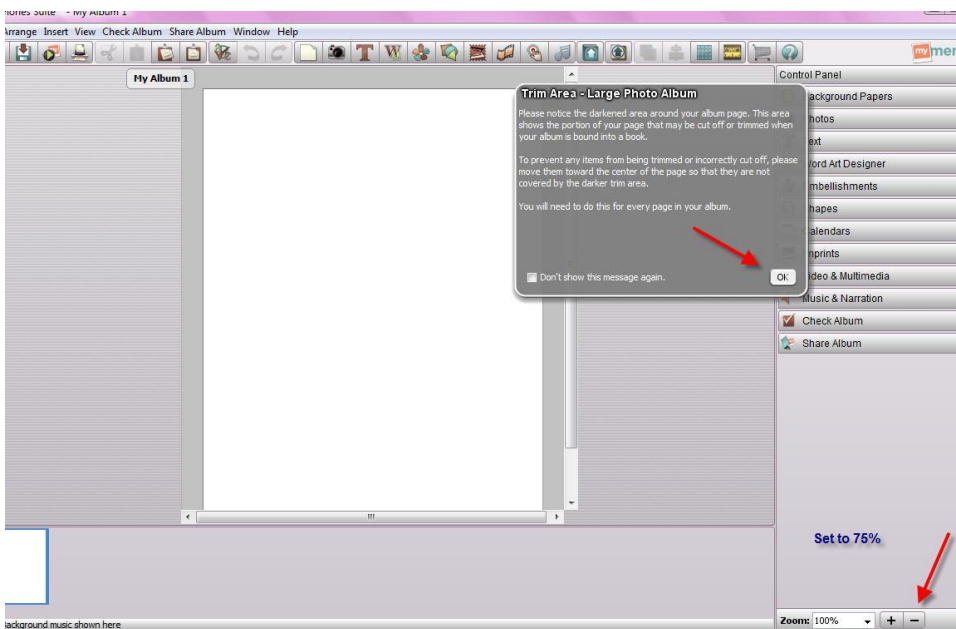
nories Suite - My Album 1

Arrange Insert View Check Album Share Album Window Help

my mer

My Album 1

Trim Area - Large Photo Album

Please notice the darkened area around your album page. This area shows the portion of your page that may be cut off or trimmed when your album is bound into a book.

To prevent any items from being trimmed or incorrectly cut off, please move them toward the center of the page so that they are not covered by the darker trim area.

You will need to do this for every page in your album.

Don't show this message again.

OK

Control Panel
ackground Papers
hotos
ext
ord Art Designer
mbellishments
hapes
alendars
nprints
deo & Multimedia
Music & Narration
Check Album
Share Album

Set to 75%

Zoom: 100%

+ −

ackground music shown here